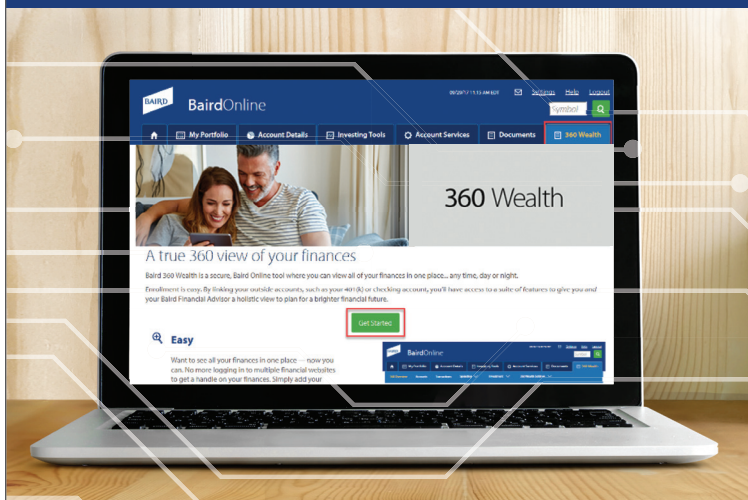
BAIRD BairdOnline

09/20/17 11:15 AM EDT Settings Help Logout

Symbol

My Portfolio Account Details Investing Tools Account Services Documents 360 Wealth

360 Wealth

A true 360 view of your finances

Baird 360 Wealth is a secure, Baird Online tool where you can view all of your finances in one place... any time, day or night.

Enrollment is easy. By linking your outside accounts, such as your 401(k) or checking account, you'll have access to a suite of features to give you and your Baird Financial Advisor a holistic view to plan for a brighter financial future.

Get Started

Easy

Want to see all your finances in one place — now you can. No more logging in to multiple financial websites to get a handle on your finances. Simply add your

BAIRD BairdOnline

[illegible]